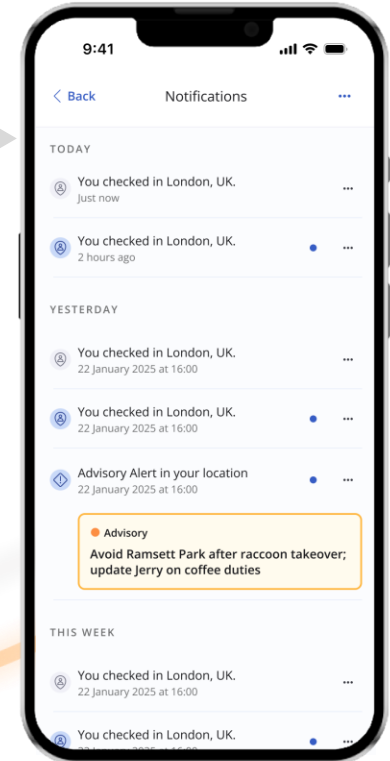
9:41

< Back
Notifications
···

TODAY

You checked in London, UK.
Just now
···

You checked in London, UK.
2 hours ago
···

YESTERDAY

You checked in London, UK.
22 January 2025 at 16:00
···

You checked in London, UK.
22 January 2025 at 16:00
···

Advisory Alert in your location
22 January 2025 at 16:00
···

Advisory
Avoid Ramsett Park after raccoon takeover; update Jerry on coffee duties

THIS WEEK

You checked in London, UK.
22 January 2025 at 16:00
···

You checked in London, UK.
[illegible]
···